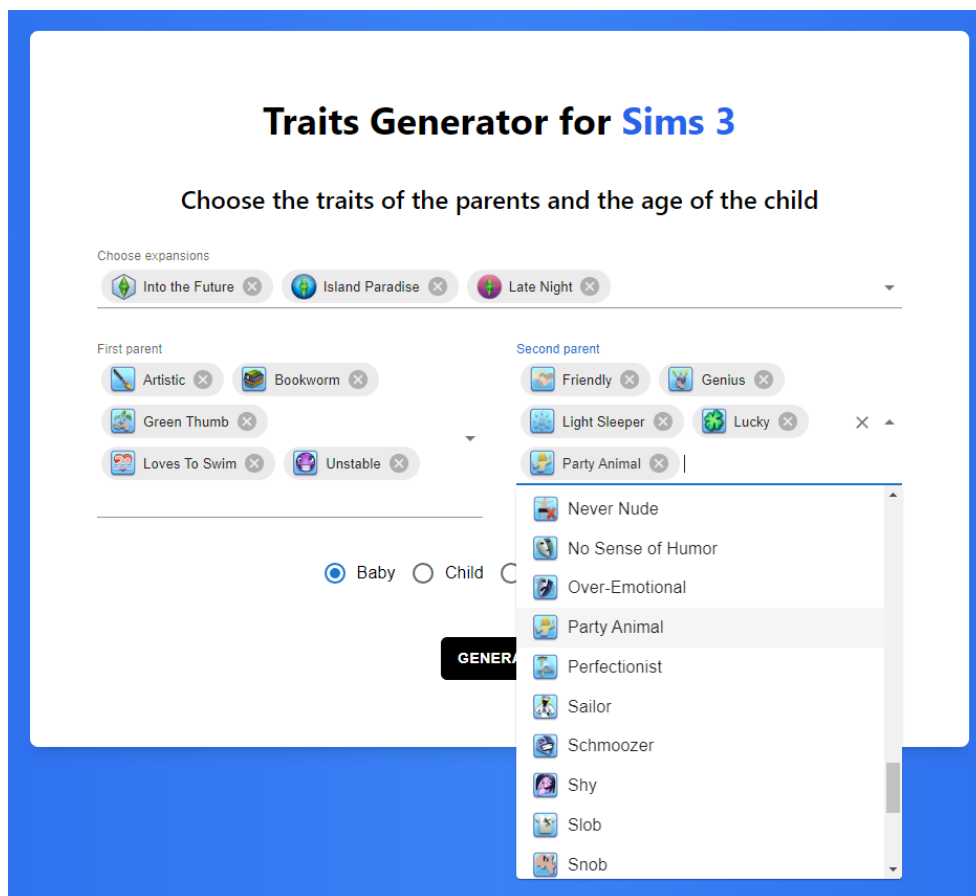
Traits Generator for Sims 3

Choose the traits of the parents and the age of the child

Choose expansions
Into the Future
Island Paradise
Late Night

First parent
Artistic
Bookworm
Green Thumb
Loves To Swim
Unstable

Second parent
Friendly
Genius
Light Sleeper
Lucky
Party Animal

Never Nude
No Sense of Humor
Over-Emotional
Party Animal
Perfectionist
Sailor
Schmoozer
Shy
Slob
Snob

Baby
Child

GENERA